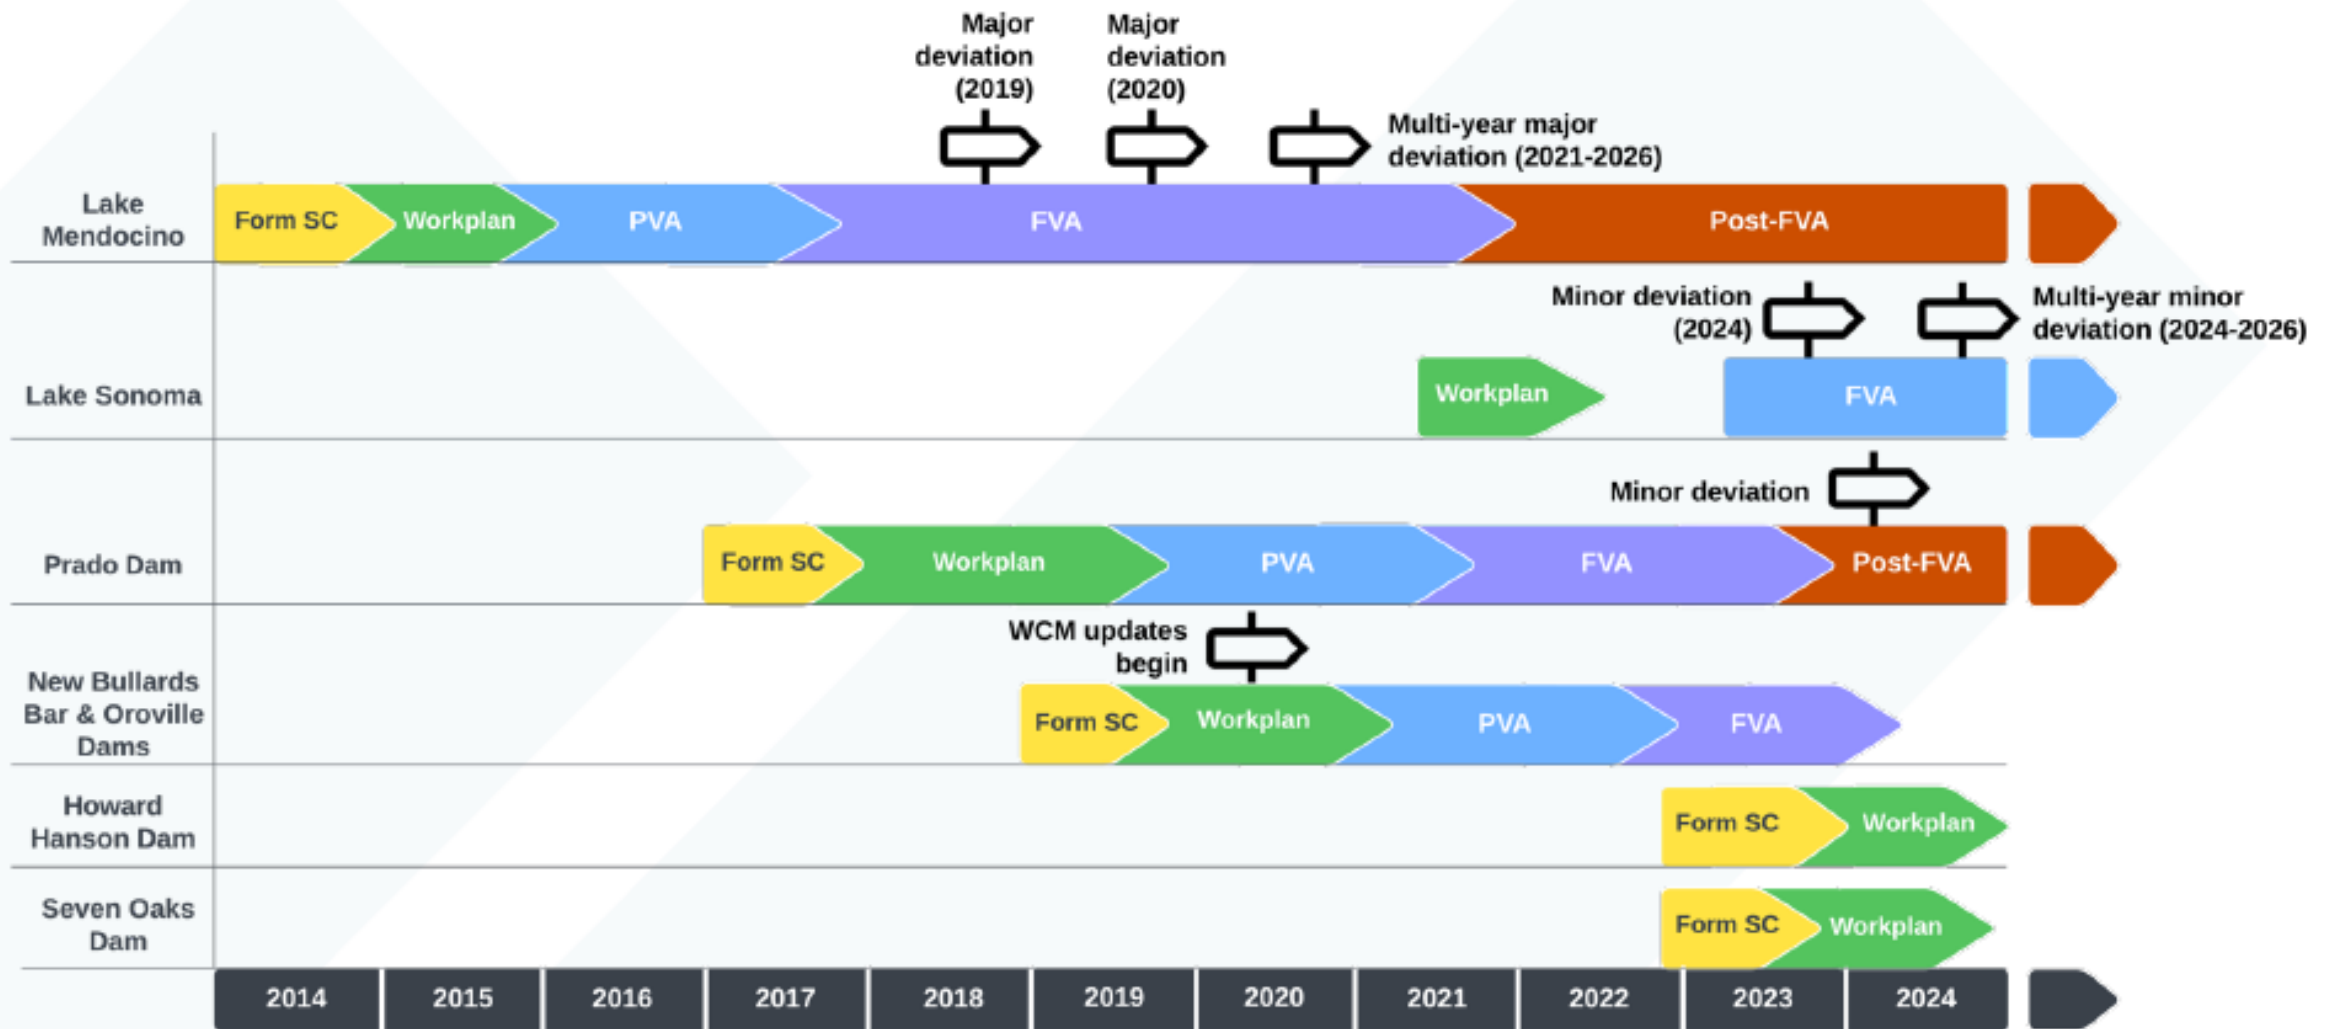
Major deviation (2019)

Major deviation (2020)

Multi-year major deviation (2021-2026)

Lake Mendocino

Form SC

Workplan

PVA

FVA

Post-FVA

Minor deviation (2024)

Multi-year minor deviation (2024-2026)

Lake Sonoma

Workplan

FVA

Minor deviation

Prado Dam

Form SC

Workplan

PVA

FVA

Post-FVA

WCM updates begin

New Bullards Bar & Oroville Dams

Form SC

Workplan

PVA

FVA

Howard Hanson Dam

Form SC

Workplan

Seven Oaks Dam

Form SC

Workplan

2014

2015

2016

2017

2018

2019

2020

2021

2022

2023

2024